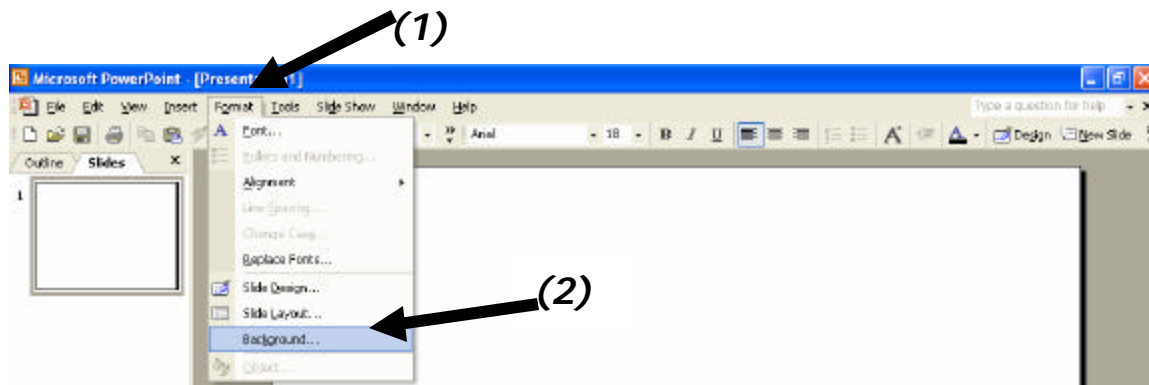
(1)

Microsoft PowerPoint - [Present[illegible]1]

File Edit View Insert Format Tools Slide Show Window Help

Type a question for help

Arial 18 B I U Design New Slide

Outline Slides

1

Font...
Bullets and Numbering...
Alignment
Line Spacing...
Change Case...
Replace Fonts...
Slide Design...
Slide Layout...
Background...
Object...

(2)